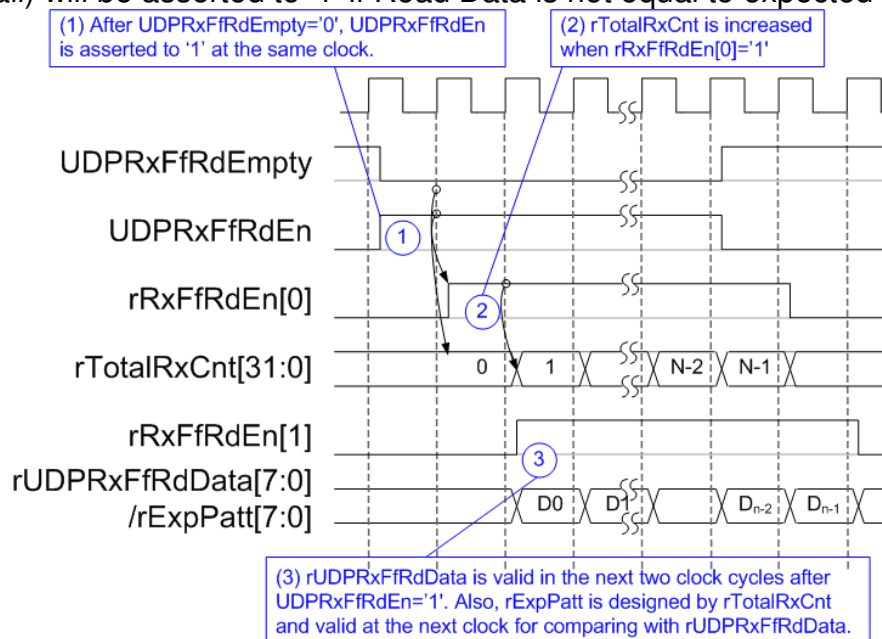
ail) will be asserted to '1' if Read Data is not equal to expected

(1) After UDPRxFfRdEmpty='0', UDPRxFfRdEn is asserted to '1' at the same clock.

(2) rTotalRxCnt is increased when rRxFfRdEn[0]='1'

UDPRxFfRdEmpty

UDPRxFfRdEn

1

rRxFfRdEn[0]

2

rTotalRxCnt[31:0]

0

1

N-2

N-1

rRxFfRdEn[1]

3

rUDPRxFfRdData[7:0] /rExpPatt[7:0]

D0

D1

$D_{n-2}$

$D_{n-1}$

(3) rUDPRxFfRdData is valid in the next two clock cycles after UDPRxFfRdEn='1'. Also, rExpPatt is designed by rTotalRxCnt and valid at the next clock for comparing with rUDPRxFfRdData.